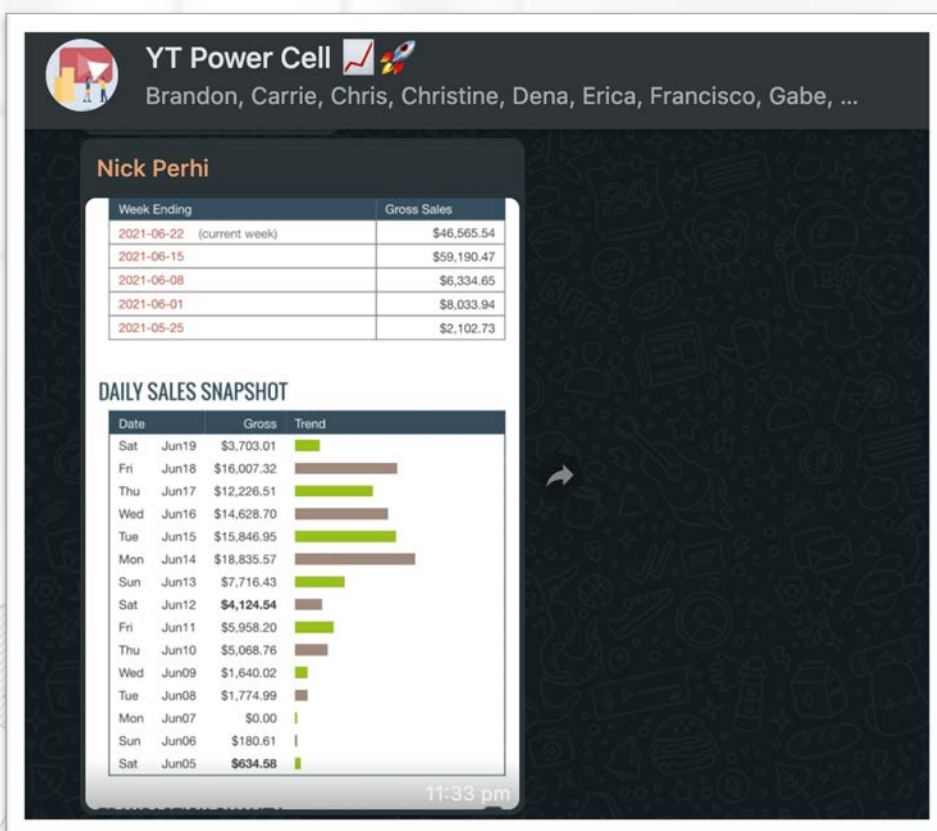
YT Power Cell 📈🚀
Brandon, Carrie, Chris, Christine, Dena, Erica, Francisco, Gabe, ...

Nick Perhi

| Week Ending | Gross Sales |
|---|---|
| 2021-06-22 (current week) | \$46,565.54 |
| 2021-06-15 | \$59,190.47 |
| 2021-06-08 | \$6,334.65 |
| 2021-06-01 | \$8,033.94 |
| 2021-05-25 | \$2,102.73 |

DAILY SALES SNAPSHOT

| Date | | Gross | Trend |
|---|---|---|---|
| Sat | Jun19 | \$3,703.01 | |
| Fri | Jun18 | \$16,007.32 | |
| Thu | Jun17 | \$12,226.51 | |
| Wed | Jun16 | \$14,628.70 | |
| Tue | Jun15 | \$15,846.95 | |
| Mon | Jun14 | \$18,835.57 | |
| Sun | Jun13 | \$7,716.43 | |
| Sat | Jun12 | \$4,124.54 | |
| Fri | Jun11 | \$5,958.20 | |
| Thu | Jun10 | \$5,068.76 | |
| Wed | Jun09 | \$1,640.02 | |
| Tue | Jun08 | \$1,774.99 | |
| Mon | Jun07 | \$0.00 | |
| Sun | Jun06 | \$180.61 | |
| Sat | Jun05 | \$634.58 | |

11:33 pm